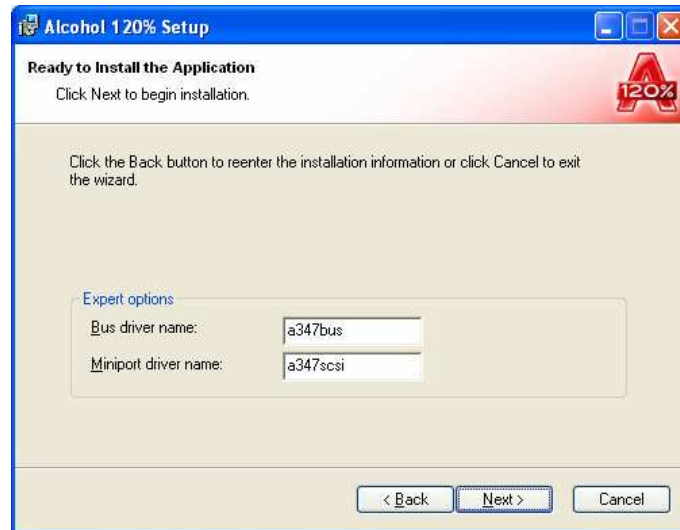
Alcohol 120% Setup

Ready to Install the Application

Click Next to begin installation.

A 120%

Click the Back button to reenter the installation information or click Cancel to exit the wizard.

Expert options

Bus driver name: a347bus

Miniport driver name: a347scsi

< Back
Next >
Cancel